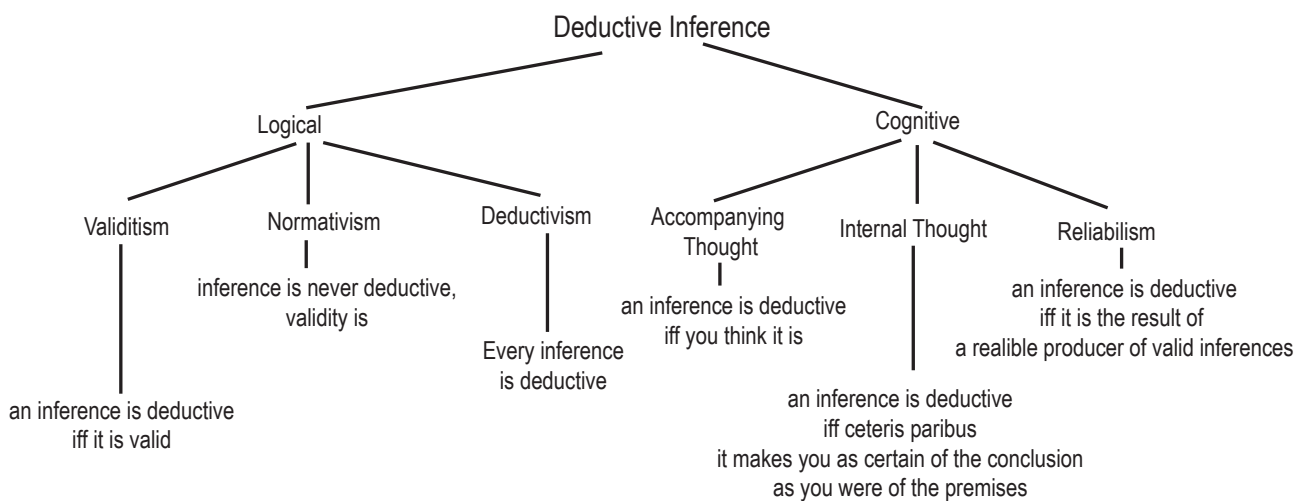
Deductive Inference

Logical

Cognitive

Validitism

Normativism

Deductivism

Accompanying Thought

Internal Thought

Reliabilism

inference is never deductive, validity is

an inference is deductive iff you think it is

an inference is deductive iff it is the result of a realible producer of valid inferences

Every inference is deductive

an inference is deductive iff ceteris paribus it makes you as certain of the conclusion as you were of the premises

an inference is deductive iff it is valid